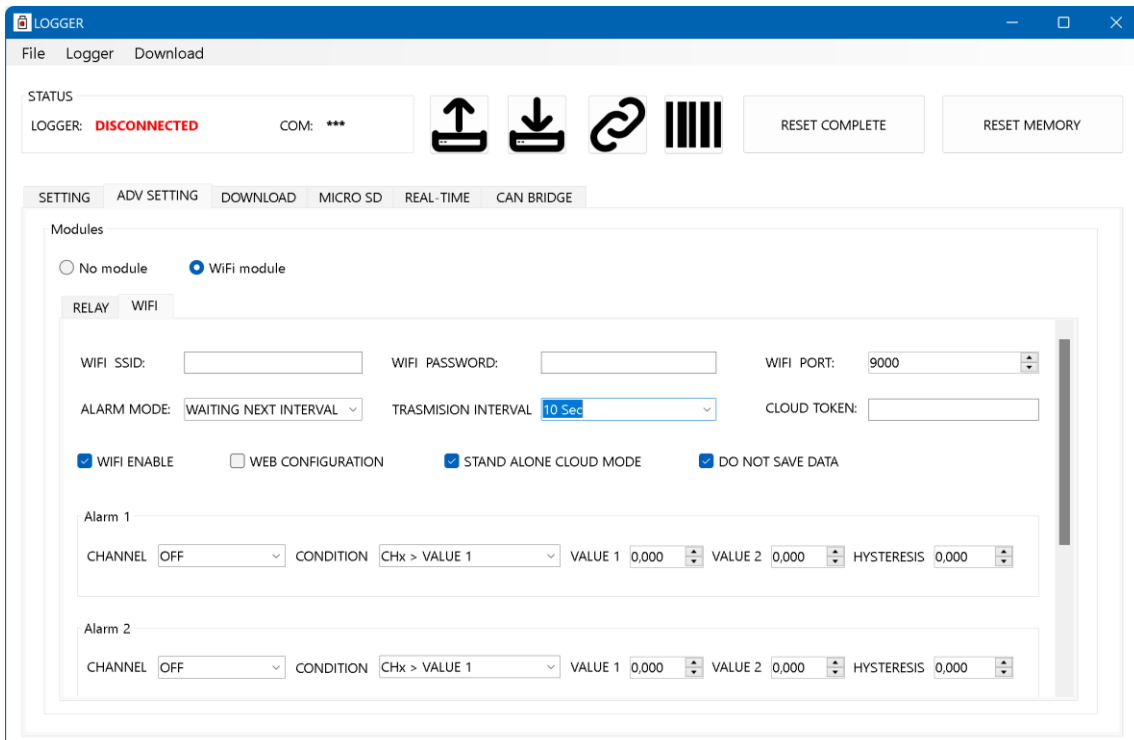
LOGGER

File Logger Download

STATUS
LOGGER: DISCONNECTED COM: ***

RESET COMPLETE
RESET MEMORY

SETTING ADV SETTING DOWNLOAD MICRO SD REAL-TIME CAN BRIDGE

Modules

No module WiFi module

RELAY WIFI

WIFI SSID:
WIFI PASSWORD:
WIFI PORT: 9000

ALARM MODE: WAITING NEXT INTERVAL
TRASMISION INTERVAL 10 Sec
CLOUD TOKEN:

WIFI ENABLE
WEB CONFIGURATION
STAND ALONE CLOUD MODE
DO NOT SAVE DATA

Alarm 1
CHANNEL OFF CONDITION CHx > VALUE 1 VALUE 1 0,000 VALUE 2 0,000 HYSTERESIS 0,000

Alarm 2
CHANNEL OFF CONDITION CHx > VALUE 1 VALUE 1 0,000 VALUE 2 0,000 HYSTERESIS 0,000